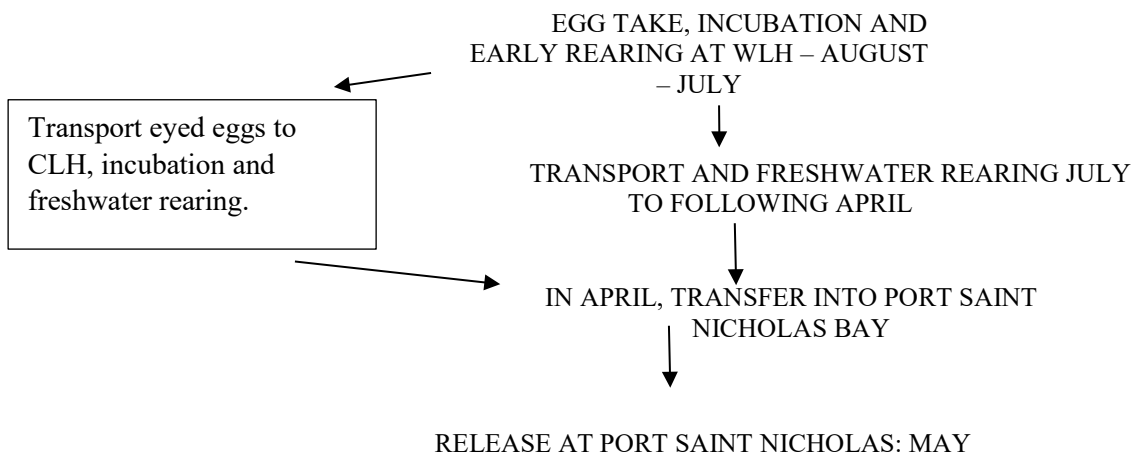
EGG TAKE, INCUBATION AND EARLY REARING AT WLH – AUGUST – JULY

Transport eyed eggs to CLH, incubation and freshwater rearing.

TRANSPORT AND FRESHWATER REARING JULY TO FOLLOWING APRIL

IN APRIL, TRANSFER INTO PORT SAINT NICHOLAS BAY

RELEASE AT PORT SAINT NICHOLAS: MAY